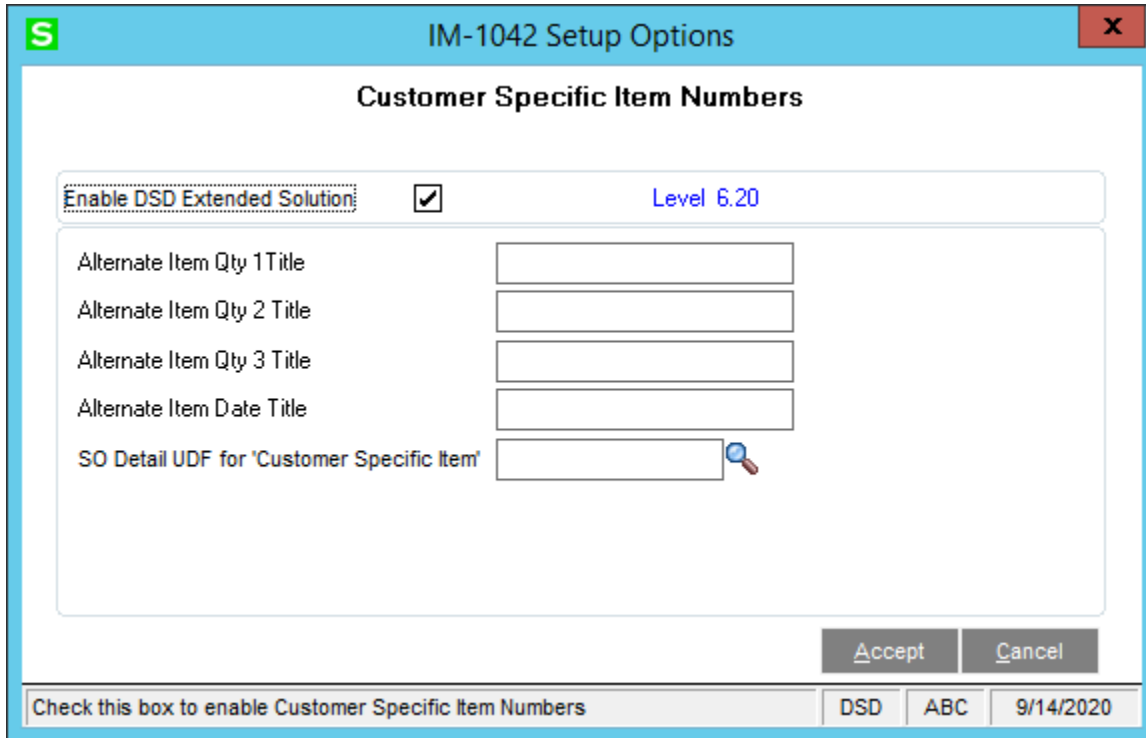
S

IM-1042 Setup Options

x

Customer Specific Item Numbers

Enable DSD Extended Solution

Level 6.20

Alternate Item Qty 1Title

Alternate Item Qty 2 Title

Alternate Item Qty 3 Title

Alternate Item Date Title

SO Detail UDF for 'Customer Specific Item'

Accept

Cancel

Check this box to enable Customer Specific Item Numbers

DSD

ABC

9/14/2020